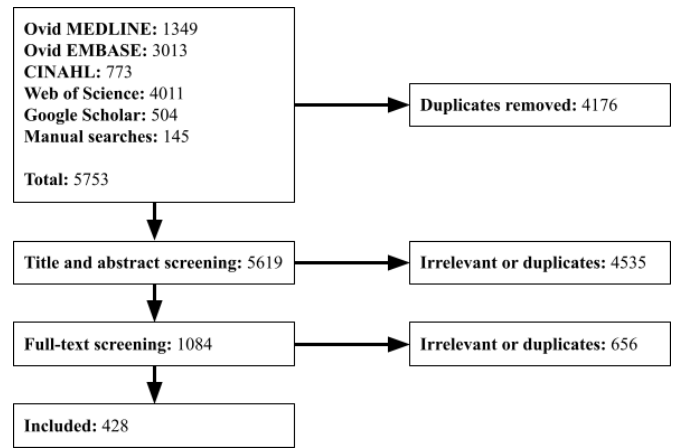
**Ovid MEDLINE:** 1349
**Ovid EMBASE:** 3013
**CINAHL:** 773
**Web of Science:** 4011
**Google Scholar:** 504
**Manual searches:** 145

**Total:** 5753

**Duplicates removed:** 4176

**Title and abstract screening:** 5619

**Irrelevant or duplicates:** 4535

**Full-text screening:** 1084

**Irrelevant or duplicates:** 656

**Included:** 428